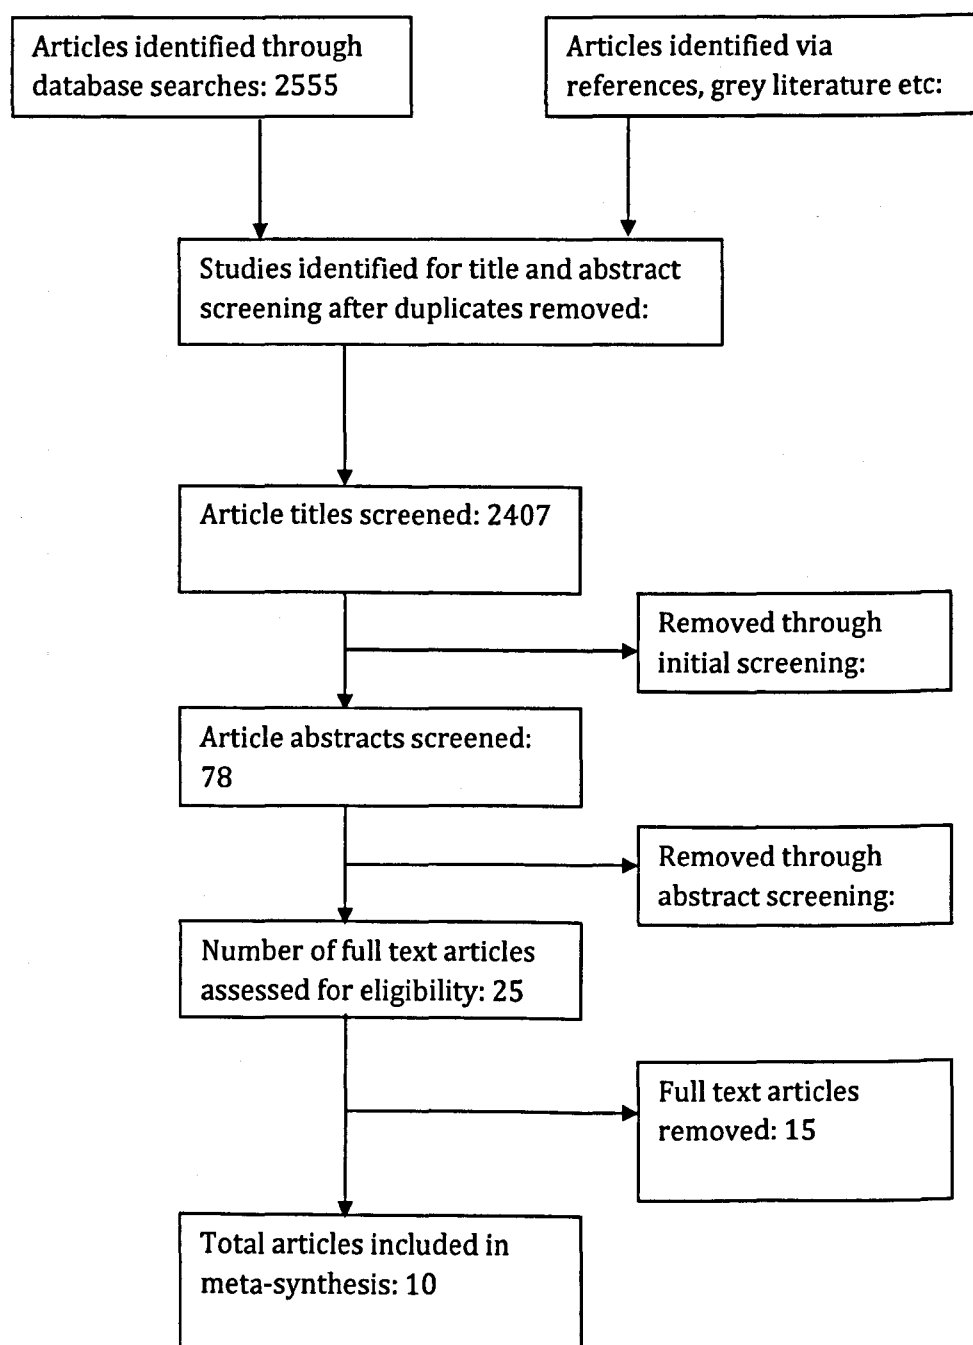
Articles identified through database searches: 2555

Articles identified via references, grey literature etc:

Studies identified for title and abstract screening after duplicates removed:

Article titles screened: 2407

Removed through initial screening:

Article abstracts screened: 78

Removed through abstract screening:

Number of full text articles assessed for eligibility: 25

Full text articles removed: 15

Total articles included in meta-synthesis: 10